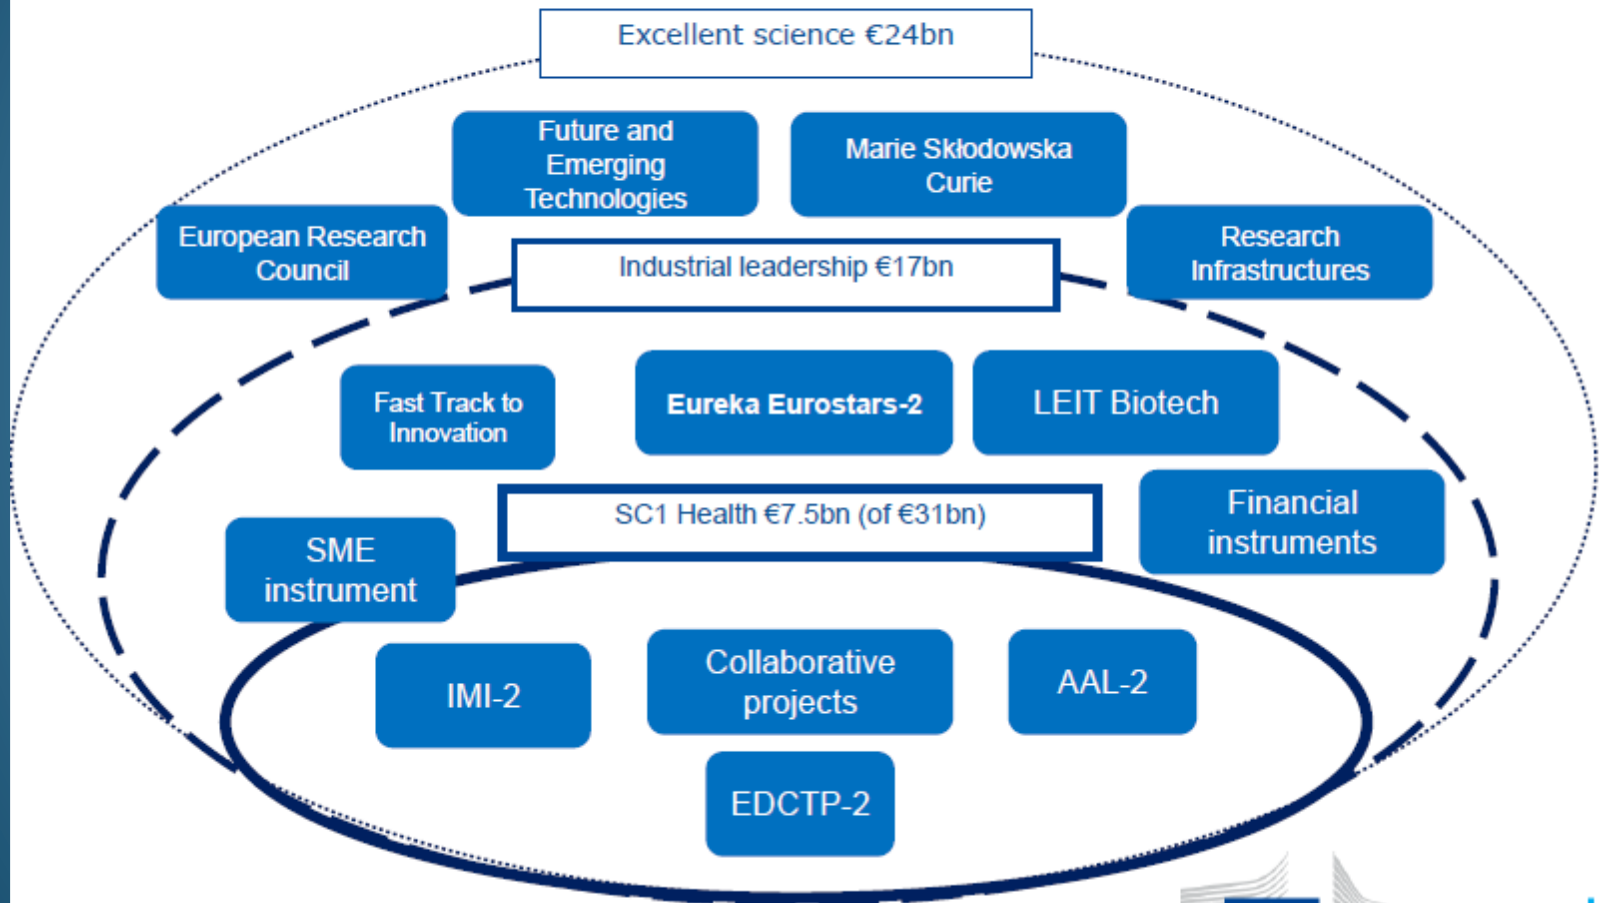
Excellent science €24bn

Future and Emerging Technologies

Marie Skłodowska Curie

European Research Council

Industrial leadership €17bn

Research Infrastructures

Fast Track to Innovation

Eureka Eurostars-2

LEIT Biotech

SC1 Health €7.5bn (of €31bn)

Financial instruments

SME instrument

IMI-2

Collaborative projects

AAL-2

EDCTP-2